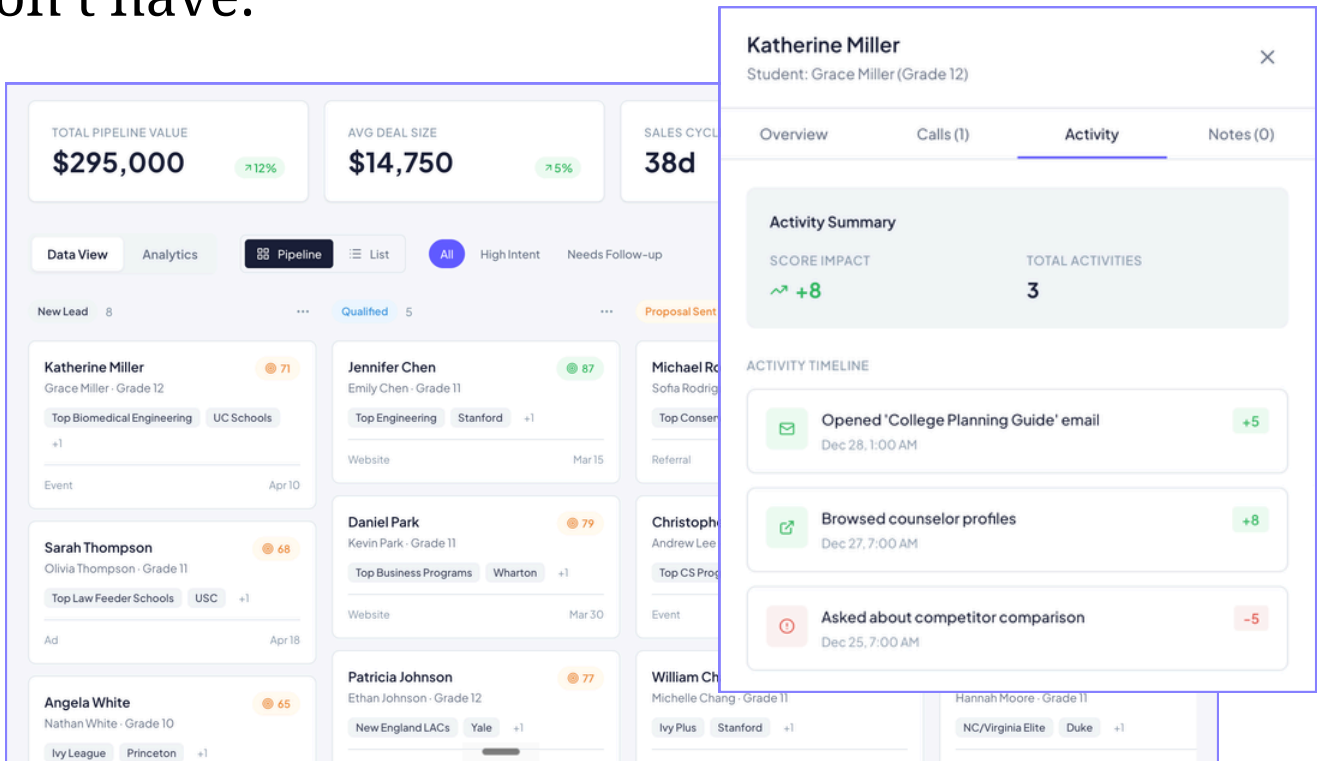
on't have.

TOTAL PIPELINE VALUE
$295,000
↗12%

AVG DEAL SIZE
$14,750
↗5%

SALES CYCL
38d

Data View
Analytics
Pipeline
List
All
High Intent
Needs Follow-up

New Lead 8
Qualified 5
Proposal Sent

Katherine Miller
71
Grace Miller · Grade 12
Top Biomedical Engineering
UC Schools
+1
Event
Apr 10

Jennifer Chen
87
Emily Chen · Grade 11
Top Engineering
Stanford
+1
Website
Mar 15

Michael Ro
Sofia Rodrig
Top Conser
Referral

Sarah Thompson
68
Olivia Thompson · Grade 11
Top Law Feeder Schools
USC
+1
Ad
Apr 18

Daniel Park
79
Kevin Park · Grade 11
Top Business Programs
Wharton
+1
Website
Mar 30

Christoph
Andrew Lee
Top CS Prog
Event

Angela White
65
Nathan White · Grade 10
Ivy League
Princeton
+1

Patricia Johnson
77
Ethan Johnson · Grade 12
New England LACs
Yale
+1

William Ch
Michelle Chang · Grade 11
Ivy Plus
Stanford
+1

Hannah Moore · Grade 11
NC/Virginia Elite
Duke
+1

Katherine Miller
Student: Grace Miller (Grade 12)
×

Overview
Calls (1)
Activity
Notes (0)

Activity Summary
SCORE IMPACT
+8
TOTAL ACTIVITIES
3

ACTIVITY TIMELINE

Opened 'College Planning Guide' email
Dec 28, 1:00 AM
+5

Browsed counselor profiles
Dec 27, 7:00 AM
+8

Asked about competitor comparison
Dec 25, 7:00 AM
-5